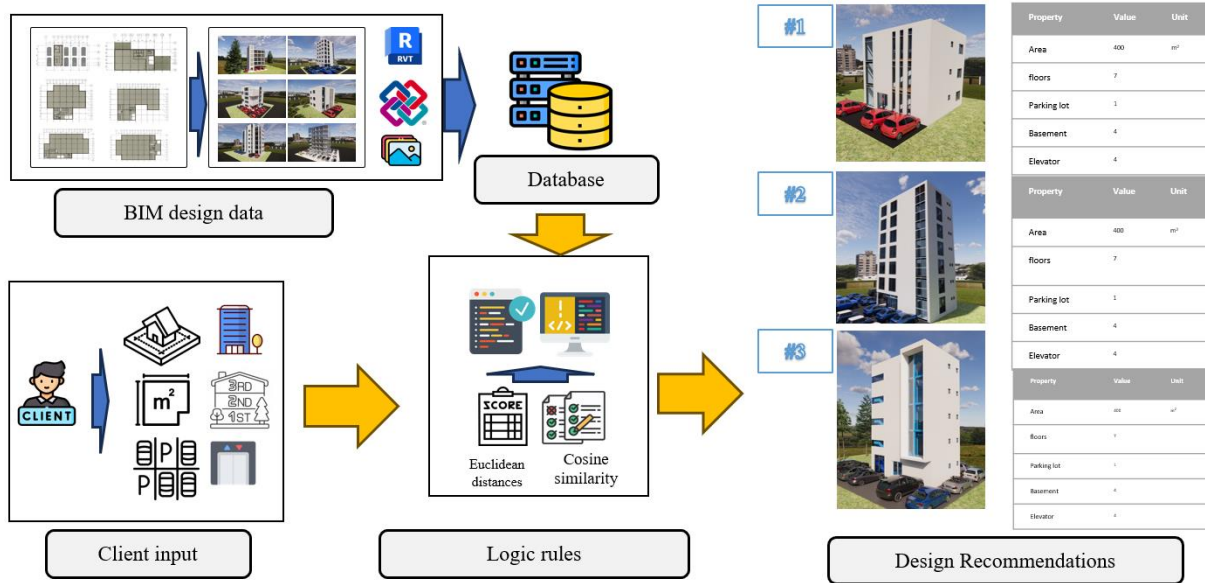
R
RVT

BIM design data

Database

CLIENT

$m^2$

3RD
2ND
1ST

P P

Client input

SCORE

Euclidean distances

Cosine similarity

Logic rules

#1

| Property | Value | Unit |
|---|---|---|
| Area | 400 | m² |
| floors | 7 | |
| Parking lot | 1 | |
| Basement | 4 | |
| Elevator | 4 | |

#2

| Property | Value | Unit |
|---|---|---|
| Area | 400 | m² |
| floors | 7 | |
| Parking lot | 1 | |
| Basement | 4 | |
| Elevator | 4 | |

#3

| Property | Value | Unit |
|---|---|---|
| Area | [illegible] | m² |
| floors | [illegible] | |
| Parking lot | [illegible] | |
| Basement | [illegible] | |
| Elevator | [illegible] | |

Design Recommendations